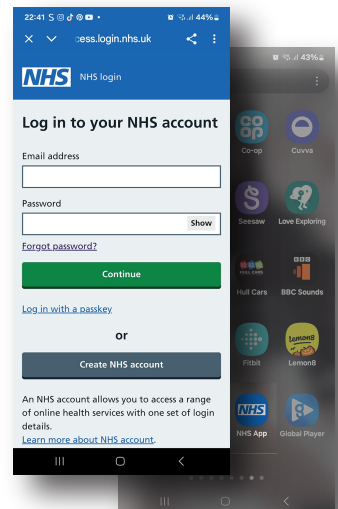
22:41 S 44%
:cess.login.nhs.uk
NHS NHS login
Log in to your NHS account
Email address
Password
Show
Forgot password?
Continue
Log in with a passkey
or
Create NHS account
An NHS account allows you to access a range of online health services with one set of login details.
Learn more about NHS account.

43%
co op
Co-op
Cuvva
Seesaw
Love Exploring
Hull Cars
BBC Sounds
Fitbit
lemon8
Lemon8
NHS
NHS App
Global Player